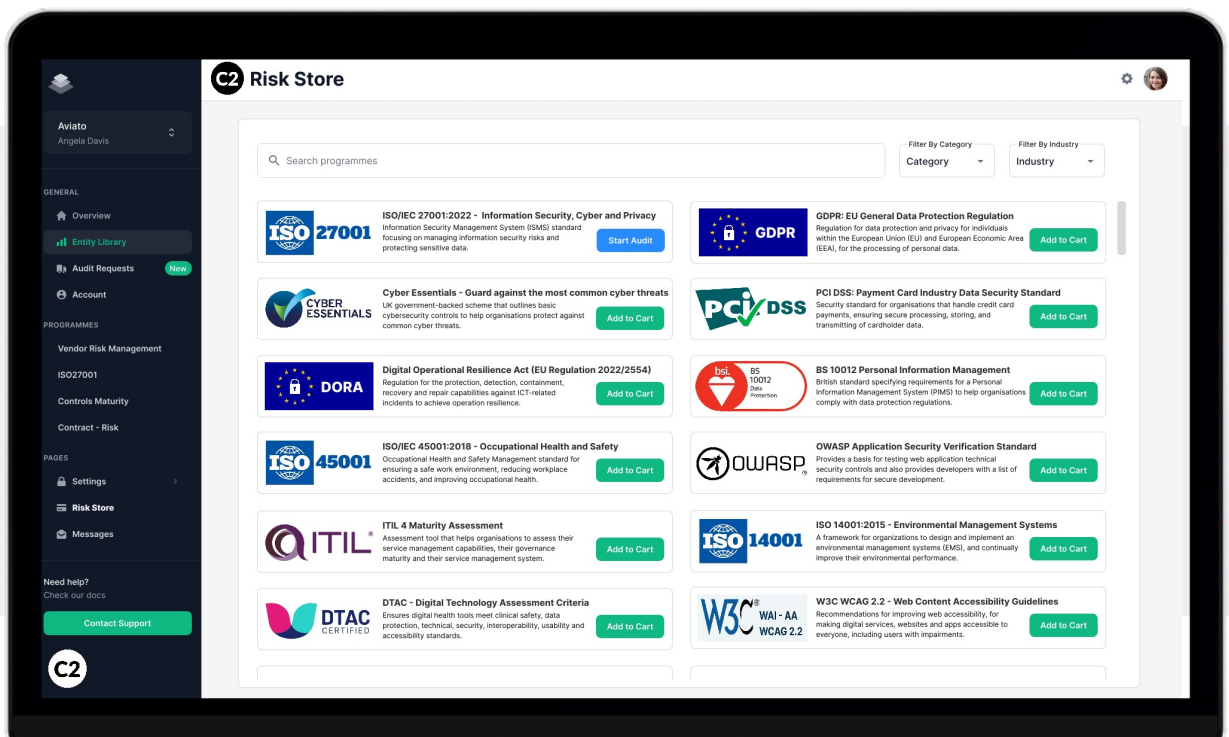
Aviato
Angela Davis

GENERAL
Overview
Entity Library
Audit Requests New
Account

PROGRAMMES
Vendor Risk Management
ISO27001
Controls Maturity
Contract - Risk

PAGES
Settings
Risk Store
Messages

Need help?
Check our docs
Contact Support

C2

C2 Risk Store

Search programmes

Filter By Category
Category

Filter By Industry
Industry

ISO 27001
ISO/IEC 27001:2022 - Information Security, Cyber and Privacy
Information Security Management System (ISMS) standard focusing on managing information security risks and protecting sensitive data.
Start Audit

GDPR
GDPR: EU General Data Protection Regulation
Regulation for data protection and privacy for individuals within the European Union (EU) and European Economic Area (EEA), for the processing of personal data.
Add to Cart

CYBER ESSENTIALS
Cyber Essentials - Guard against the most common cyber threats
UK government-backed scheme that outlines basic cybersecurity controls to help organisations protect against common cyber threats.
Add to Cart

PCI DSS
PCI DSS: Payment Card Industry Data Security Standard
Security standard for organisations that handle credit card payments, ensuring secure processing, storing, and transmitting of cardholder data.
Add to Cart

DORA
Digital Operational Resilience Act (EU Regulation 2022/2554)
Regulation for the protection, detection, containment, recovery and repair capabilities against ICT-related incidents to achieve operation resilience.
Add to Cart

bsi. BS 10012 Data Protection
BS 10012 Personal Information Management
British standard specifying requirements for a Personal Information Management System (PIMS) to help organisations comply with data protection regulations.
Add to Cart

ISO 45001
ISO/IEC 45001:2018 - Occupational Health and Safety
Occupational Health and Safety Management standard for ensuring a safe work environment, reducing workplace accidents, and improving occupational health.
Add to Cart

OWASP
OWASP Application Security Verification Standard
Provides a basis for testing web application technical security controls and also provides developers with a list of requirements for secure development.
Add to Cart

ITIL®
ITIL 4 Maturity Assessment
Assessment tool that helps organisations to assess their service management capabilities, their governance maturity and their service management system.
Add to Cart

ISO 14001
ISO 14001:2015 - Environmental Management Systems
A framework for organizations to design and implement an environmental management systems (EMS), and continually improve their environmental performance.
Add to Cart

DTAC CERTIFIED
DTAC - Digital Technology Assessment Criteria
Ensures digital health tools meet clinical safety, data protection, technical, security, interoperability, usability and accessibility standards.
Add to Cart

W3C® WAI - AA WCAG 2.2
W3C WCAG 2.2 - Web Content Accessibility Guidelines
Recommendations for improving web accessibility, for making digital services, websites and apps accessible to everyone, including users with impairments.
Add to Cart